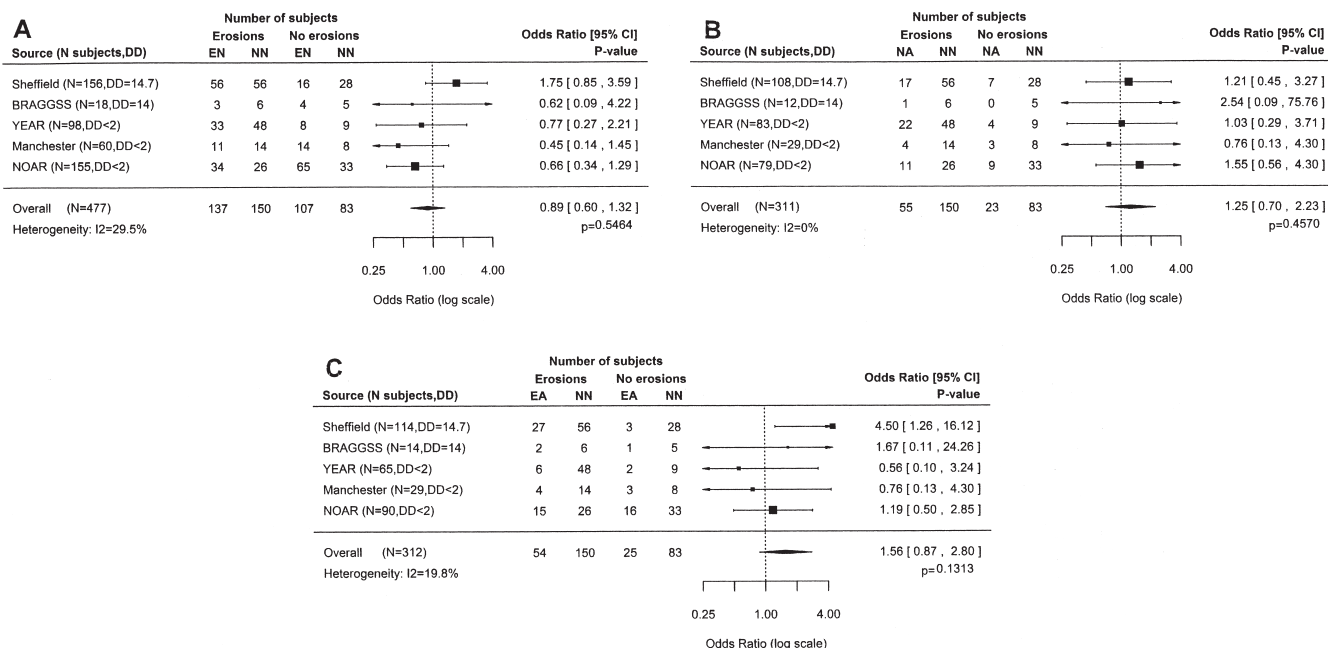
A

| Source (N subjects,DD) | Erosions EN | Erosions NN | No erosions EN | No erosions NN | Odds Ratio [95% CI] P-value |
|---|---|---|---|---|---|
| Sheffield (N=156,DD=14.7) | 56 | 56 | 16 | 28 | 1.75 [ 0.85 , 3.59 ] |
| BRAGGSS (N=18,DD=14) | 3 | 6 | 4 | 5 | 0.62 [ 0.09 , 4.22 ] |
| YEAR (N=98,DD<2) | 33 | 48 | 8 | 9 | 0.77 [ 0.27 , 2.21 ] |
| Manchester (N=60,DD<2) | 11 | 14 | 14 | 8 | 0.45 [ 0.14 , 1.45 ] |
| NOAR (N=155,DD<2) | 34 | 26 | 65 | 33 | 0.66 [ 0.34 , 1.29 ] |
| Overall (N=477) | 137 | 150 | 107 | 83 | 0.89 [ 0.60 , 1.32 ] p=0.5464 |

Heterogeneity: I2=29.5%

0.25 1.00 4.00

Odds Ratio (log scale)

B

| Source (N subjects,DD) | Erosions NA | Erosions NN | No erosions NA | No erosions NN | Odds Ratio [95% CI] P-value |
|---|---|---|---|---|---|
| Sheffield (N=108,DD=14.7) | 17 | 56 | 7 | 28 | 1.21 [ 0.45 , 3.27 ] |
| BRAGGSS (N=12,DD=14) | 1 | 6 | 0 | 5 | 2.54 [ 0.09 , 75.76 ] |
| YEAR (N=83,DD<2) | 22 | 48 | 4 | 9 | 1.03 [ 0.29 , 3.71 ] |
| Manchester (N=29,DD<2) | 4 | 14 | 3 | 8 | 0.76 [ 0.13 , 4.30 ] |
| NOAR (N=79,DD<2) | 11 | 26 | 9 | 33 | 1.55 [ 0.56 , 4.30 ] |
| Overall (N=311) | 55 | 150 | 23 | 83 | 1.25 [ 0.70 , 2.23 ] p=0.4570 |

Heterogeneity: I2=0%

0.25 1.00 4.00

Odds Ratio (log scale)

C

| Source (N subjects,DD) | Erosions EA | Erosions NN | No erosions EA | No erosions NN | Odds Ratio [95% CI] P-value |
|---|---|---|---|---|---|
| Sheffield (N=114,DD=14.7) | 27 | 56 | 3 | 28 | 4.50 [ 1.26 , 16.12 ] |
| BRAGGSS (N=14,DD=14) | 2 | 6 | 1 | 5 | 1.67 [ 0.11 , 24.26 ] |
| YEAR (N=65,DD<2) | 6 | 48 | 2 | 9 | 0.56 [ 0.10 , 3.24 ] |
| Manchester (N=29,DD<2) | 4 | 14 | 3 | 8 | 0.76 [ 0.13 , 4.30 ] |
| NOAR (N=90,DD<2) | 15 | 26 | 16 | 33 | 1.19 [ 0.50 , 2.85 ] |
| Overall (N=312) | 54 | 150 | 25 | 83 | 1.56 [ 0.87 , 2.80 ] p=0.1313 |

Heterogeneity: I2=19.8%

0.25 1.00 4.00

Odds Ratio (log scale)